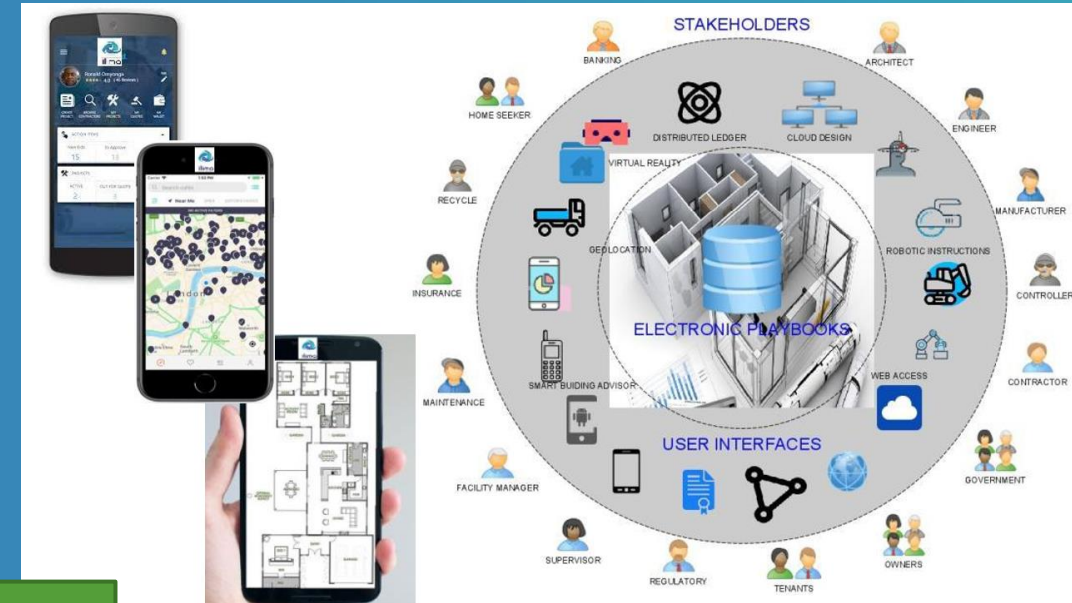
STAKEHOLDERS

BANKING
ARCHITECT
HOME SEEKER
DISTRIBUTED LEDGER
CLOUD DESIGN
ENGINEER
VIRTUAL REALITY
RECYCLE
MANUFACTURER
GEOLOCATION
ROBOTIC INSTRUCTIONS
INSURANCE
CONTROLLER
ELECTRONIC PLAYBOOKS
SMART BUIDING ADVISOR
WEB ACCESS
CONTRACTOR
MAINTENANCE
USER INTERFACES
GOVERNMENT
FACILITY MANAGER
SUPERVISOR
OWNERS
REGULATORY
TENANTS

ilmo
Ronald Onyango
ACTIVE ITEMS
15
13
PROJECTS
2
3
Search map
Near Me
London
demo